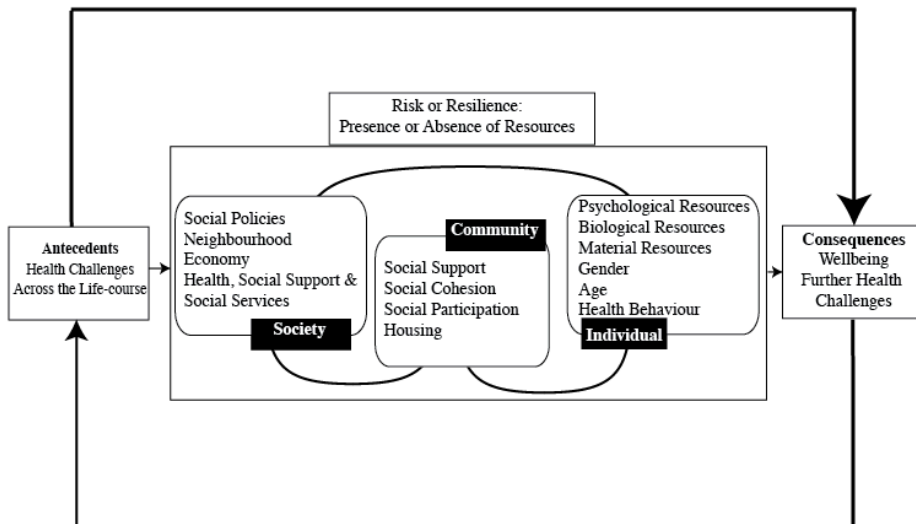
Risk or Resilience:
Presence or Absence of Resources

Antecedents
Health Challenges
Across the Life-course

Social Policies
Neighbourhood
Economy
Health, Social Support & Social Services

Society

Community

Social Support
Social Cohesion
Social Participation
Housing

Psychological Resources
Biological Resources
Material Resources
Gender
Age
Health Behaviour

Individual

Consequences
Wellbeing
Further Health
Challenges